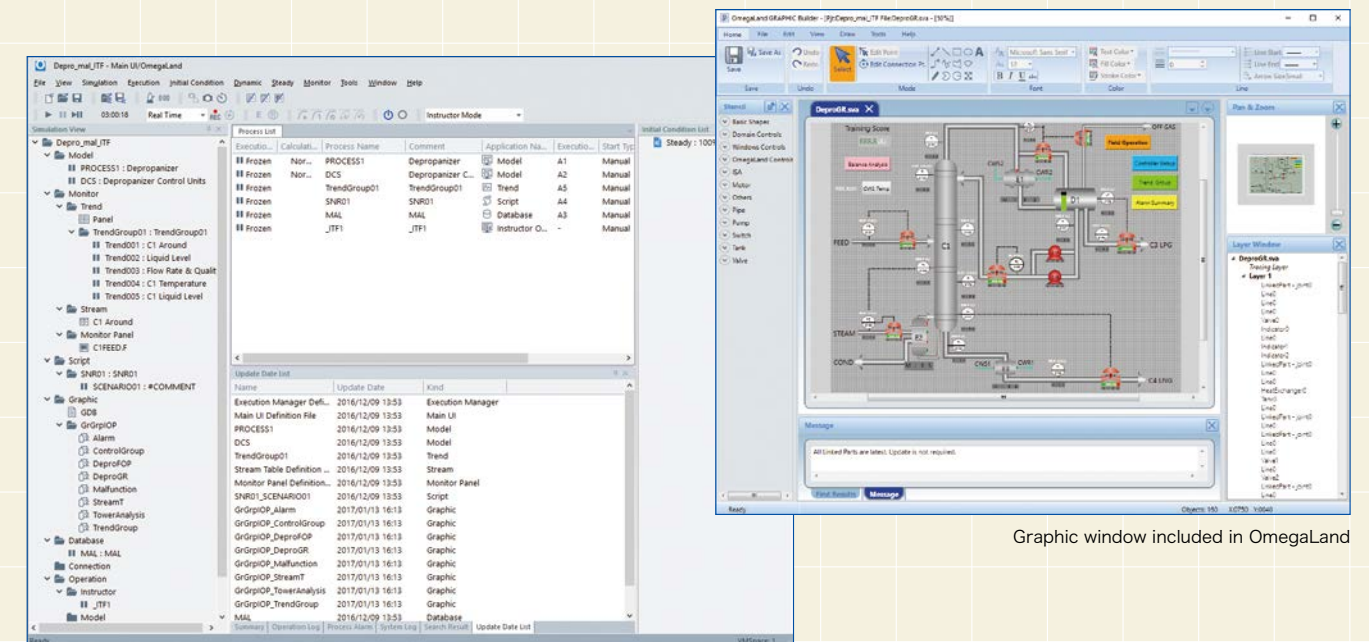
Depro_mal_ITF - Main UI/OmegaLand

File View Simulation Execution Initial Condition Dynamic Steady Monitor Tools Window Help

03:00:18 Real Time Instructor Mode

Simulation View

Depro_mal_ITF
Model
PROCESS1 : Depropanizer
DCS : Depropanizer Control Units
Monitor
Trend
Panel
TrendGroup01 : TrendGroup01
Trend001 : C1 Around
Trend002 : Liquid Level
Trend003 : Flow Rate & Qualit
Trend004 : C1 Temperature
Trend005 : C1 Liquid Level
Stream
C1 Around
Monitor Panel
C1FEED.F
Script
SNR01 : SNR01
SCENARIO01 : #COMMENT
Graphic
GDB
GrGrpIOP
Alarm
ControlGroup
DeproFOP
DeproGR
Malfunction
StreamT
TowerAnalysis
TrendGroup
Database
MAL : MAL
Connection
Operation
Instructor
_ITF1
Model

Process List

| Executio... | Calculati... | Process Name | Comment | Application Na... | Executio... | Start Typ |
|---|---|---|---|---|---|---|
| Frozen | Nor... | PROCESS1 | Depropanizer | Model | A1 | Manual |
| Frozen | Nor... | DCS | Depropanizer C... | Model | A2 | Manual |
| Frozen | | TrendGroup01 | TrendGroup01 | Trend | A5 | Manual |
| Frozen | | SNR01 | SNR01 | Script | A4 | Manual |
| Frozen | | MAL | MAL | Database | A3 | Manual |
| Frozen | | _ITF1 | _ITF1 | Instructor O... | - | Manual |

Initial Condition List
Steady : 100%

Update Date List

| Name | Update Date | Kind |
|---|---|---|
| Execution Manager Defi... | 2016/12/09 13:53 | Execution Manager |
| Main UI Definition File | 2016/12/09 13:53 | Main UI |
| PROCESS1 | 2016/12/09 13:53 | Model |
| DCS | 2016/12/09 13:53 | Model |
| TrendGroup01 | 2016/12/09 13:53 | Trend |
| Stream Table Definition ... | 2016/12/09 13:53 | Stream |
| Monitor Panel Definition... | 2016/12/09 13:53 | Monitor Panel |
| SNR01_SCENARIO01 | 2016/12/09 13:53 | Script |
| GrGrpIOP_Alarm | 2017/01/13 16:13 | Graphic |
| GrGrpIOP_ControlGroup | 2017/01/13 16:13 | Graphic |
| GrGrpIOP_DeproFOP | 2017/01/13 16:13 | Graphic |
| GrGrpIOP_DeproGR | 2017/01/13 16:13 | Graphic |
| GrGrpIOP_Malfunction | 2017/01/13 16:13 | Graphic |
| GrGrpIOP_StreamT | 2017/01/13 16:13 | Graphic |
| GrGrpIOP_TowerAnalysis | 2017/01/13 16:13 | Graphic |
| GrGrpIOP_TrendGroup | 2017/01/13 16:13 | Graphic |
| MAL | 2016/12/09 13:53 | Database |

Summary | Operation Log | Process Alarm | System Log | Search Result | Update Date List

Ready

OmegaLand GRAPHIC Builder - [Rj:Depro_mal_ITF File:DeproGR.sva - [50%]]

Home File Edit View Draw Tools Help

Save As Undo Redo Edit Point Edit Connection Pt. Select Microsoft Sans Serif 12 B I U Text Color Fill Color Stroke Color Line Start Line End Arrow SizeSmall

Save Undo Mode Font Color Line

Stencil
Basic Shapes
Domain Controls
Windows Controls
OmegaLand Controls
ISA
Motor
Others
Pipe
Pump
Switch
Tank
Valve

DeproGR.sva

Training Score
Balance Analysis
OAS Temp
OFF GAS
Field Operation
Controller Setup
Trend Setup
Alarm Summary
CAT1
CAT2
D1
FEED
C1
C3 LPG
STEAM
E2
COND
CNS1
CWR1
C4 LNG

Pan & Zoom

Layer Window
DeproGR.sva
Tracing Layer
Layer 1
LinkedPart - Joint0
Line0
Line0
Valve0
Indicator0
Line0
Indicator1
Indicator2
LinkedPart - Joint0
Line0
Line0
HeatExchanger0
Tank0
Line2
LinkedPart - Joint0
Line0
Line0
LinkedPart - Joint0
Line0
Line0
Valve1
Line0
Valve2
LinkedPart - Joint0
Line0

Message
All Linked Parts are latest. Update is not required.

Find Results Message

Ready Objects: 593 X:0750 Y:0048

Graphic window included in OmegaLand